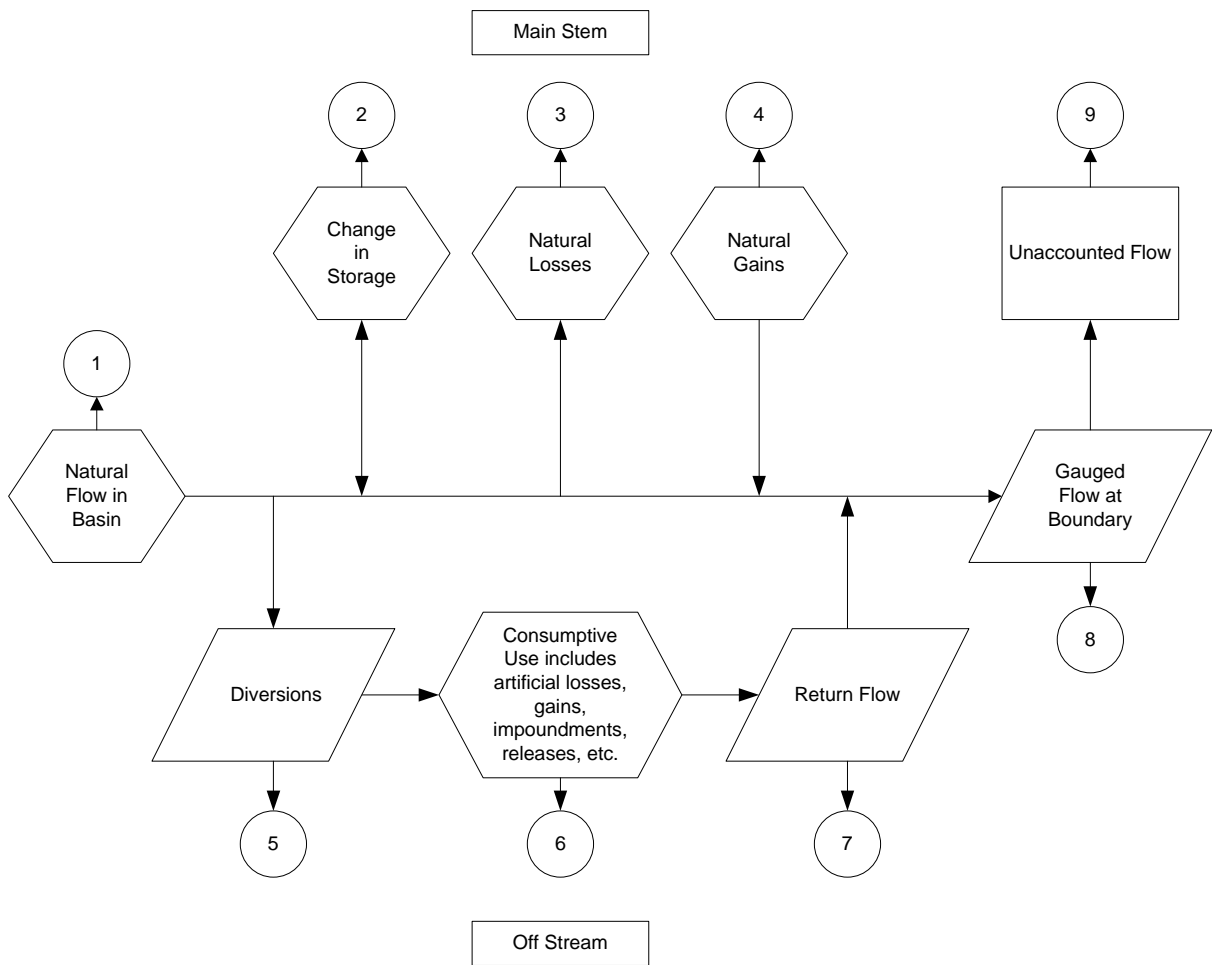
Main Stem

2

3

4

9

Change in Storage

Natural Losses

Natural Gains

Unaccounted Flow

1

Natural Flow in Basin

Gauged Flow at Boundary

Diversions

Consumptive Use includes artificial losses, gains, impoundments, releases, etc.

Return Flow

8

5

6

7

Off Stream